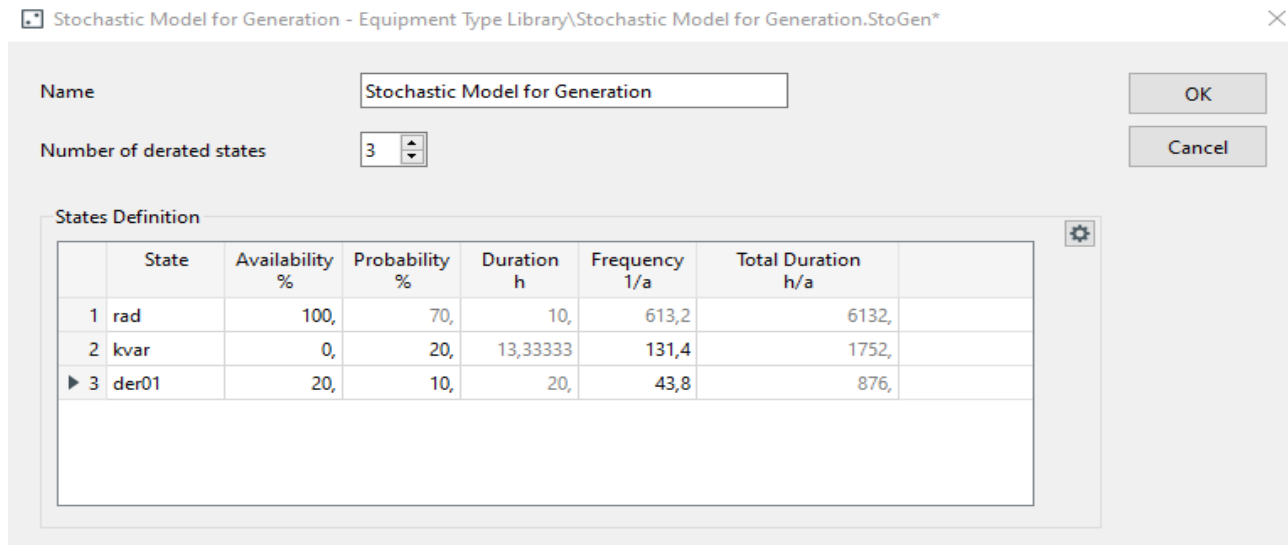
Stochastic Model for Generation - Equipment Type Library\Stochastic Model for Generation.StoGen*

Name Stochastic Model for Generation

OK

Cancel

Number of derated states 3

States Definition

| | State | Availability % | Probability % | Duration h | Frequency 1/a | Total Duration h/a | |
|---|---|---|---|---|---|---|---|
| 1 | rad | 100, | 70, | 10, | 613,2 | 6132, | |
| 2 | kvar | 0, | 20, | 13,33333 | 131,4 | 1752, | |
| ▶ 3 | der01 | 20, | 10, | 20, | 43,8 | 876, | |